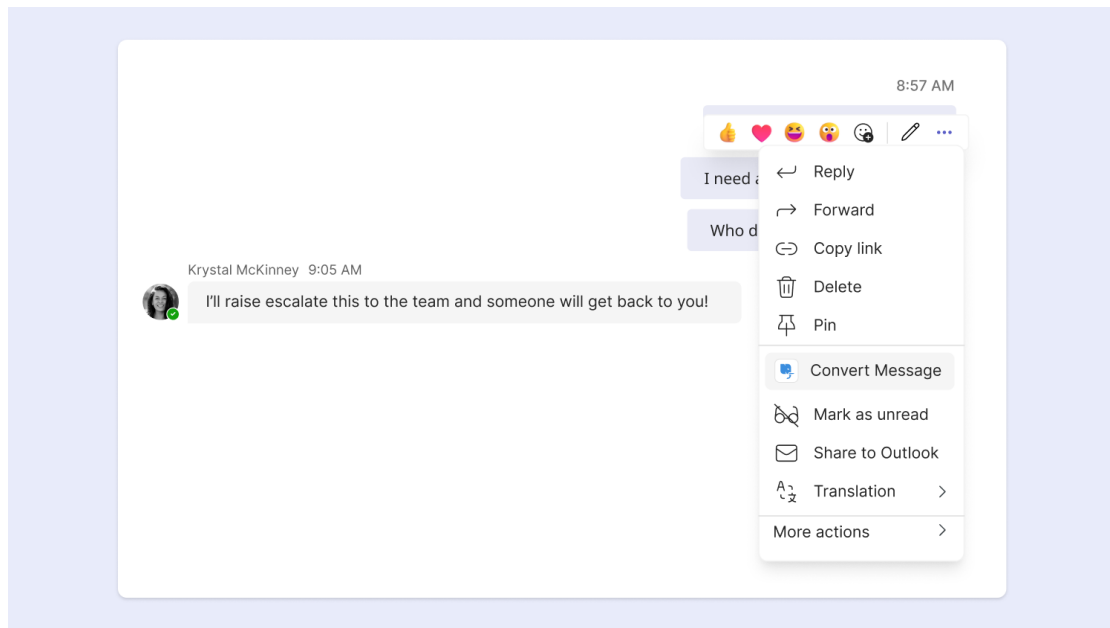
8:57 AM

I need a

Who d

Krystal McKinney 9:05 AM

I'll raise escalate this to the team and someone will get back to you!

Reply
Forward
Copy link
Delete
Pin
Convert Message
Mark as unread
Share to Outlook
Translation
More actions